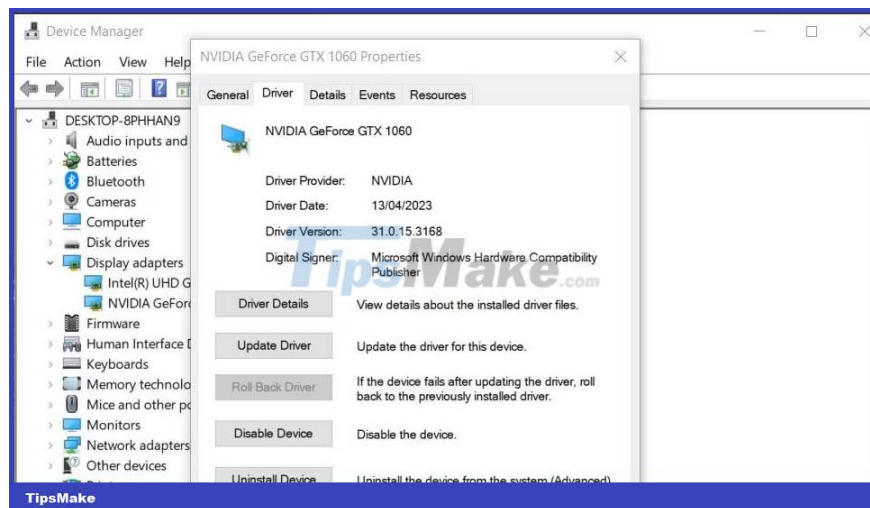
Device Manager

File Action View Help

DESKTOP-8PHHAN9
Audio inputs and
Batteries
Bluetooth
Cameras
Computer
Disk drives
Display adapters
Intel(R) UHD G
NVIDIA GeFor
Firmware
Human Interface D
Keyboards
Memory technolo
Mice and other po
Monitors
Network adapters
Other devices

NVIDIA GeForce GTX 1060 Properties

General Driver Details Events Resources

NVIDIA GeForce GTX 1060

Driver Provider: NVIDIA
Driver Date: 13/04/2023
Driver Version: 31.0.15.3168
Digital Signer: Microsoft Windows Hardware Compatibility Publisher

TipsMake.com

Driver Details View details about the installed driver files.

Update Driver Update the driver for this device.

Roll Back Driver If the device fails after updating the driver, roll back to the previously installed driver.

Disable Device Disable the device.

Uninstall Device Uninstall the device from the system (Advanced).

TipsMake